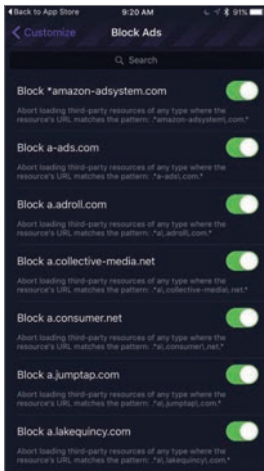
◂Back to App Store 9:20 AM 91%

< Customize Block Ads

Search

Block *amazon-adsystem.com

Abort loading third-party resources of any type where the resource's URL matches the pattern: *amazon-adsystem\.com.*

Block a-ads.com

Abort loading third-party resources of any type where the resource's URL matches the pattern: *a-ads\.com.*

Block a.adroll.com

Abort loading third-party resources of any type where the resource's URL matches the pattern: *a\.adroll\.com.*

Block a.collective-media.net

Abort loading third-party resources of any type where the resource's URL matches the pattern: *a\.collective-media\.net.*

Block a.consumer.net

Abort loading third-party resources of any type where the resource's URL matches the pattern: *a\.consumer\.net.*

Block a.jumptap.com

Abort loading third-party resources of any type where the resource's URL matches the pattern: *a\.jumptap\.com.*

Block a.lakequincy.com

Abort loading third-party resources of any type where the resource's URL matches the pattern: *a\.lakequincy\.com.*